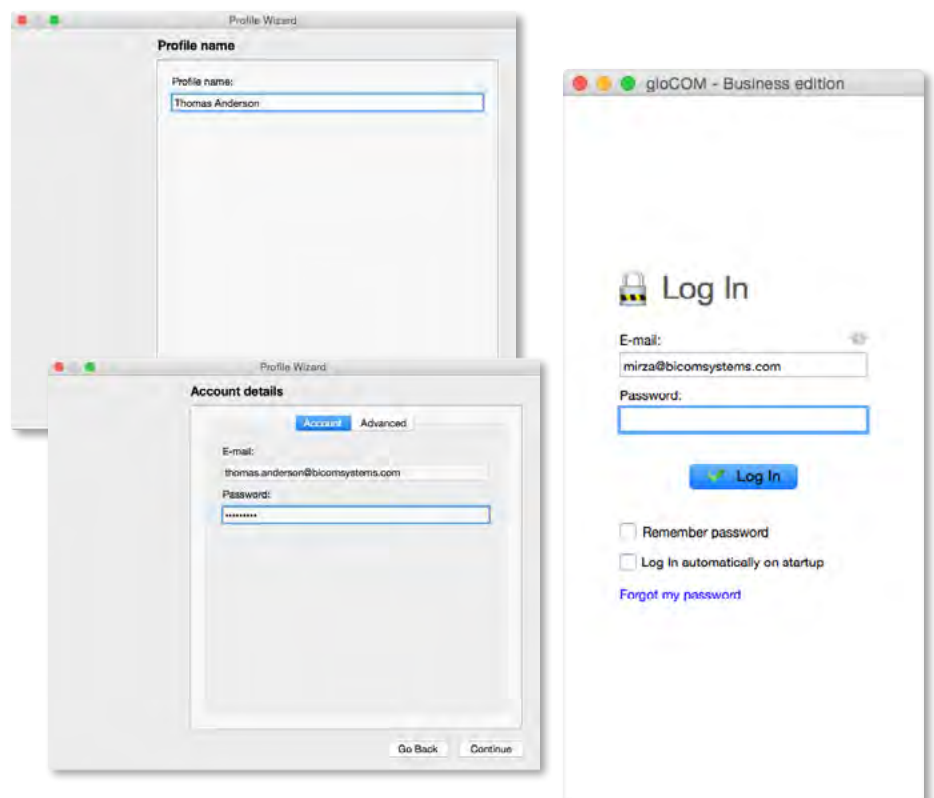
Profile Wizard

Profile name

Profile name:

Thomas Anderson

Profile Wizard

Account details

Account Advanced

E-mail:

thomas.anderson@bicomsystems.com

Password:

••••••••••

Go Back Continue

gloCOM - Business edition

Log In

E-mail:

mirza@bicomsystems.com

Password:

Log In

Remember password

Log In automatically on startup

Forgot my password